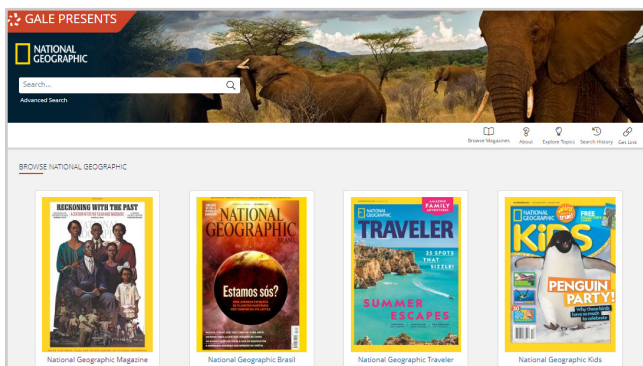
GALE PRESENTS

NATIONAL GEOGRAPHIC

Search...

Advanced Search

Browse Magazines About Explore Topics Search History Get Link

BROWSE NATIONAL GEOGRAPHIC

RECKONING WITH THE PAST

NATIONAL GEOGRAPHIC

Estamos sós?

TRAVELER

25 SPOTS THAT SIZZLE!

SUMMER ESCAPES

KiDS

PENGUIN PARTY!

National Geographic Magazine

National Geographic Brasil

National Geographic Traveler

National Geographic Kids